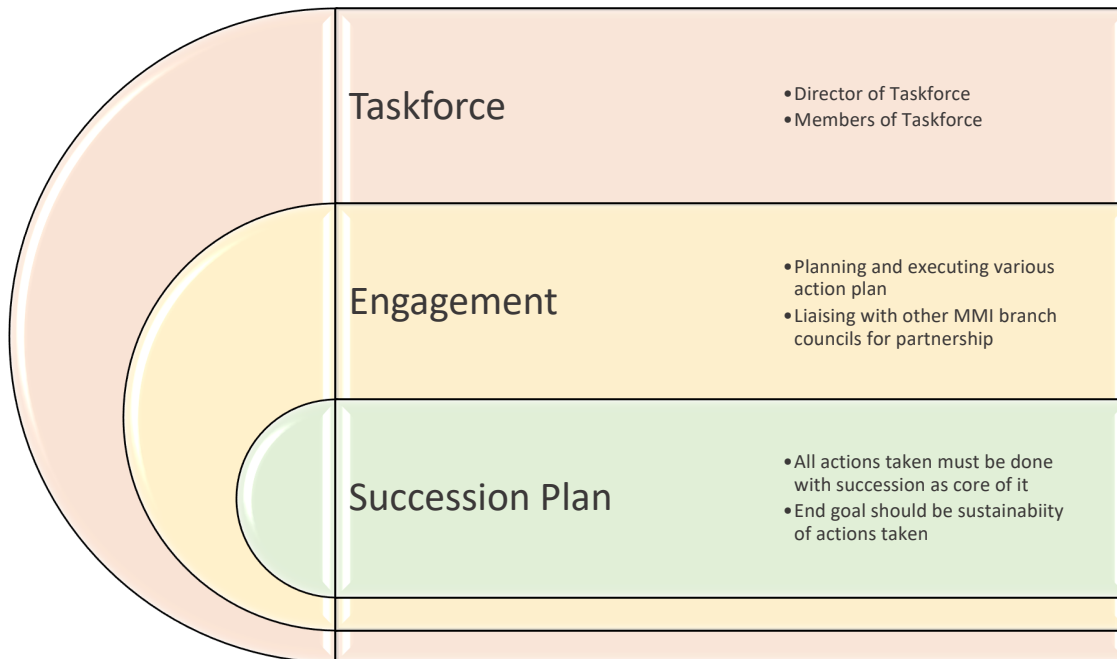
Taskforce

- Director of Taskforce
- Members of Taskforce

Engagement

- Planning and executing various action plan
- Liaising with other MMI branch councils for partnership

Succession Plan

- All actions taken must be done with succession as core of it
- End goal should be sustainabiity of actions taken